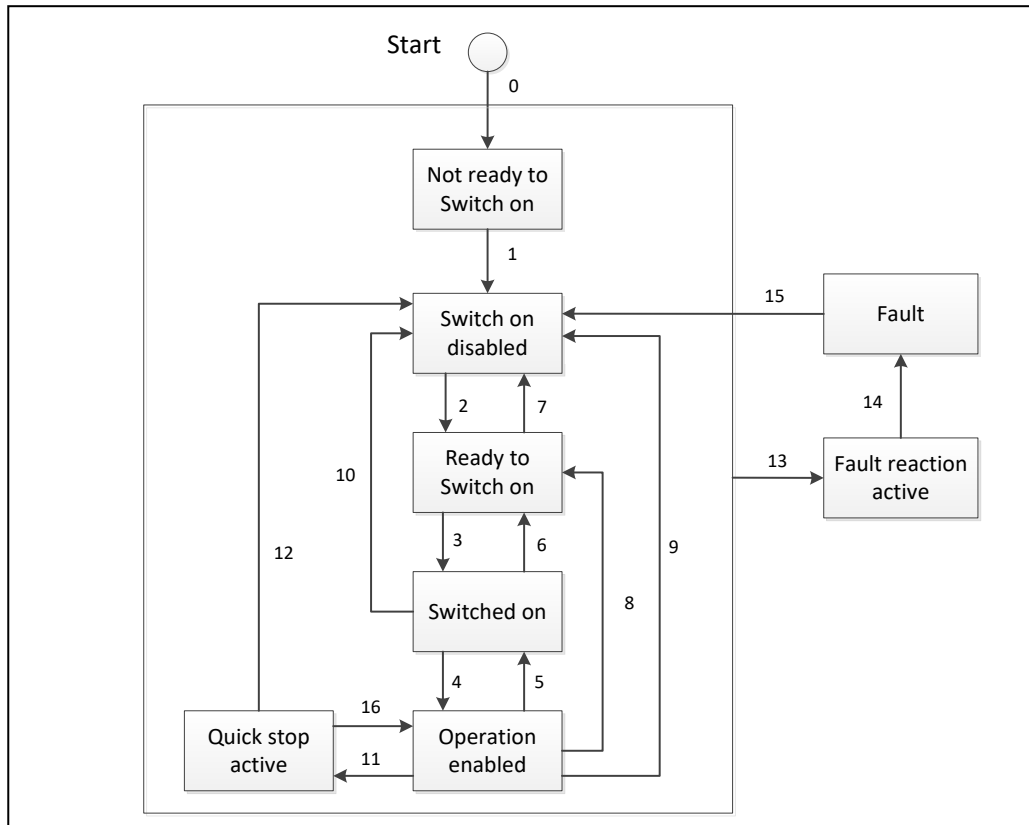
Start

0

Not ready to Switch on

1

15

Fault

Switch on disabled

14

2

7

Ready to Switch on

13

Fault reaction active

10

3

6

9

12

Switched on

8

4

5

16

Quick stop active

Operation enabled

11